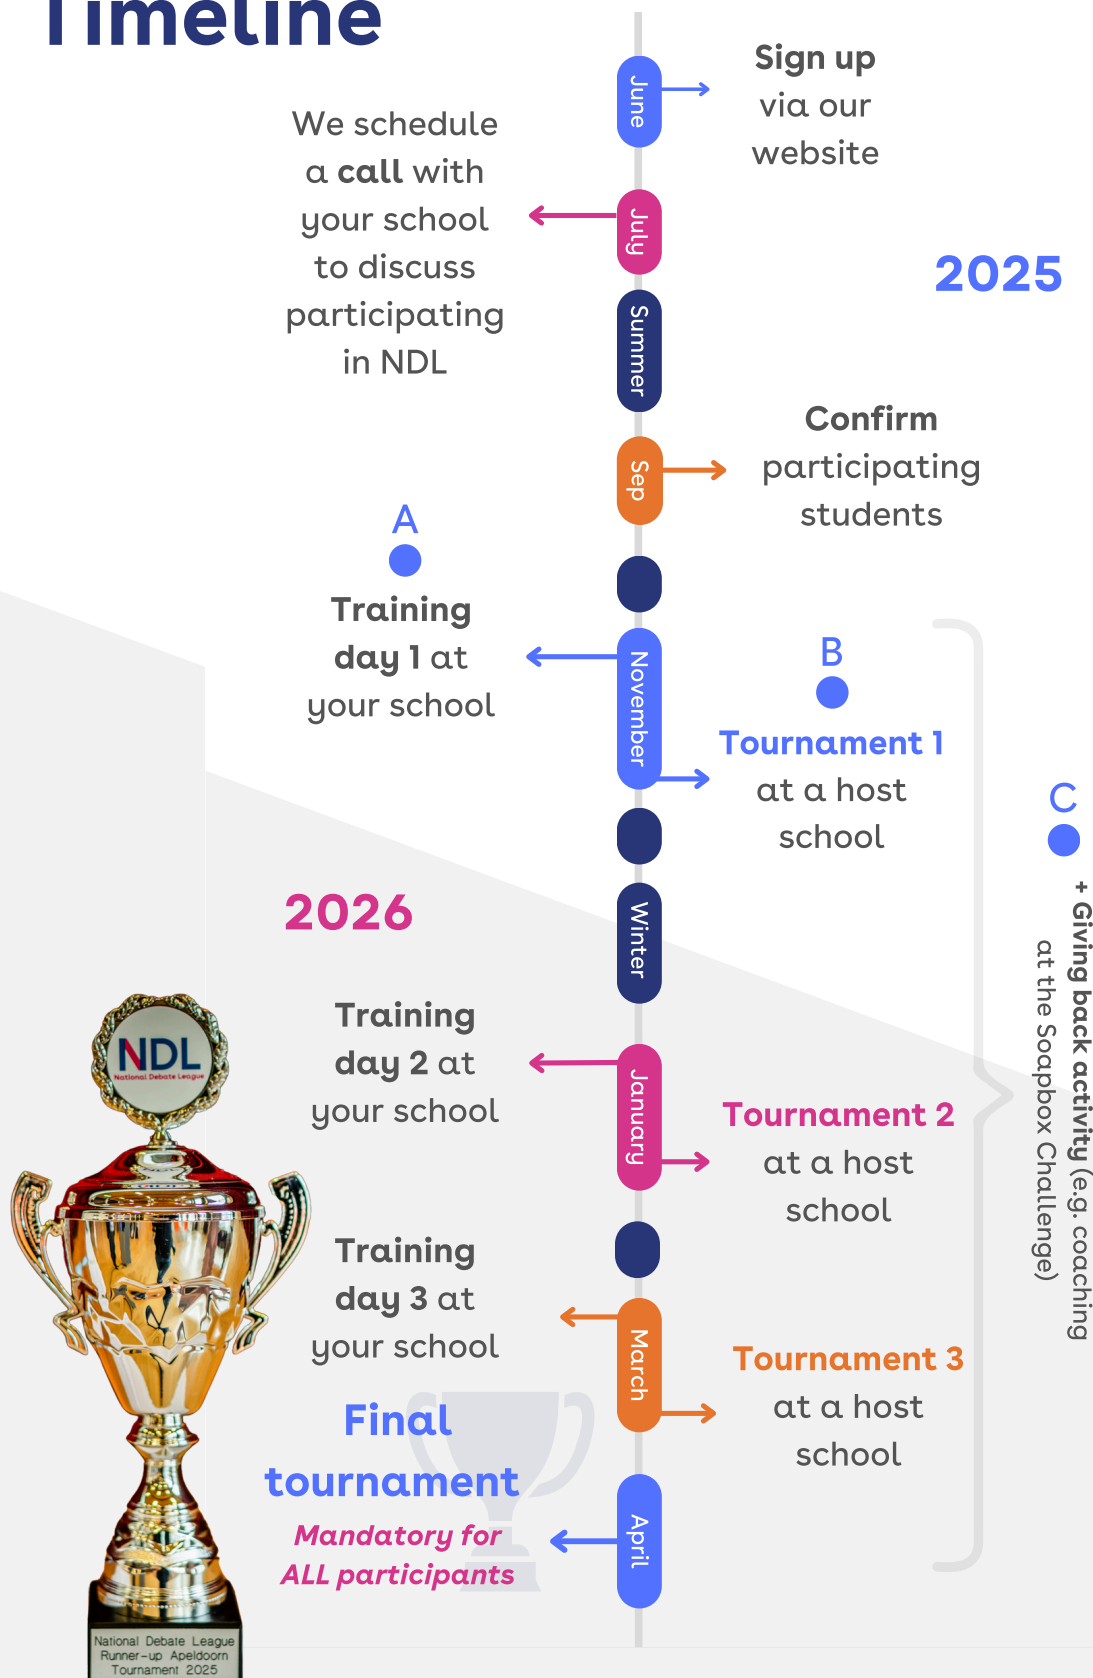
Timeline

June

Sign up via our website

We schedule a call with your school to discuss participating in NDL

July

2025

Summer

Sep

Confirm participating students

A

Training day 1 at your school

November

B

Tournament 1 at a host school

C

+ Giving back activity (e.g. coaching at the Soapbox Challenge)

Winter

2026

NDL
National Debate League

Training day 2 at your school

January

Tournament 2 at a host school

Training day 3 at your school

March

Tournament 3 at a host school

Final tournament

Mandatory for ALL participants

April

National Debate League
Runner-up Apeldoorn
Tournament 2025